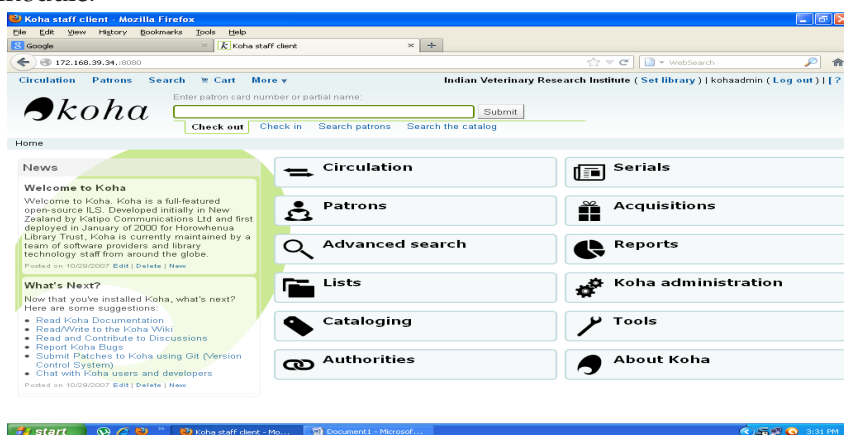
module.

Koha staff client - Mozilla Firefox

File Edit View History Bookmarks Tools Help

Google | Koha staff client | +

172.168.39.34:8080

WebSearch

Circulation Patrons Search Cart More

Indian Veterinary Research Institute ( Set library ) | kohaadmin ( Log out ) | [ ?

koha

Enter patron card number or partial name:

Submit

Check out Check in Search patrons Search the catalog

Home

News

Welcome to Koha

Welcome to Koha. Koha is a full-featured open-source ILS. Developed initially in New Zealand by Katipo Communications Ltd and first deployed in January of 2000 for Horowhenua Library Trust, Koha is currently maintained by a team of software providers and library technology staff from around the globe.

Posted on 10/29/2007 Edit | Delete | New

What's Next?

Now that you've installed Koha, what's next? Here are some suggestions:

- Read Koha Documentation
- Read/Write to the Koha Wiki
- Read and Contribute to Discussions
- Report Koha Bugs
- Submit Patches to Koha using Git (Version Control System)
- Chat with Koha users and developers

Posted on 10/29/2007 Edit | Delete | New

Circulation

Serials

Patrons

Acquisitions

Advanced search

Reports

Lists

Koha administration

Cataloging

Tools

Authorities

About Koha

start | Koha staff client - Mo... | Document1 - Microsof... | 3:31 PM